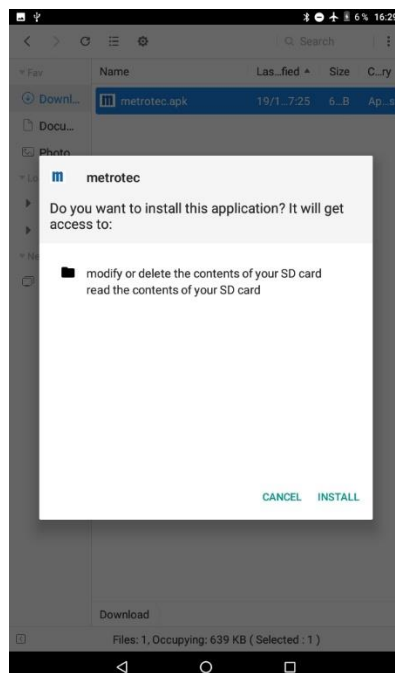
6% 16:29

Search

Fav

Name

Las...fied

Size

C...ry

Downl...

metrotec.apk

19/1...7:25

6...B

Ap...s

Docu...

Photo

Lo

Ne

metrotec

Do you want to install this application? It will get access to:

modify or delete the contents of your SD card
read the contents of your SD card

CANCEL

INSTALL

Download

Files: 1, Occupying: 639 KB ( Selected : 1 )